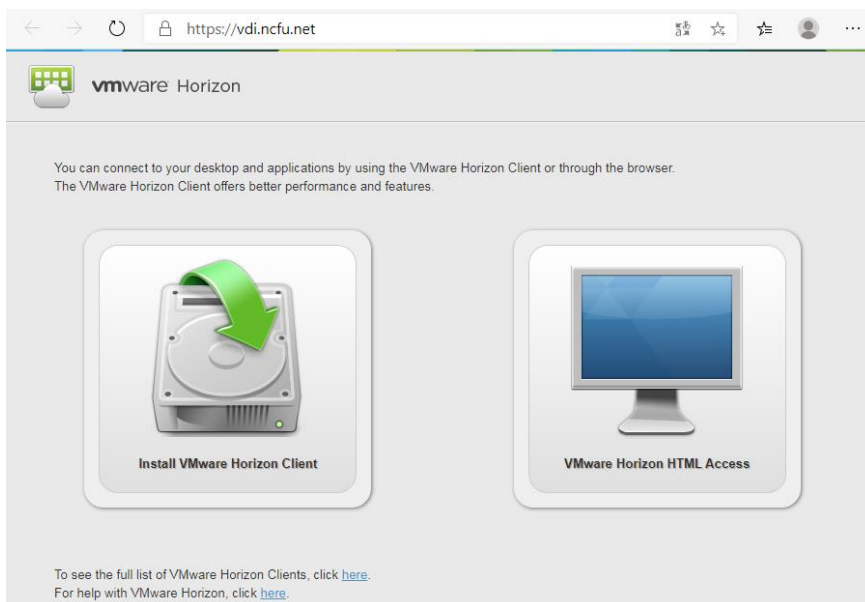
https://vdi.ncfu.net

vmware Horizon

You can connect to your desktop and applications by using the VMware Horizon Client or through the browser.
The VMware Horizon Client offers better performance and features.

Install VMware Horizon Client

VMware Horizon HTML Access

To see the full list of VMware Horizon Clients, click here.
For help with VMware Horizon, click here.